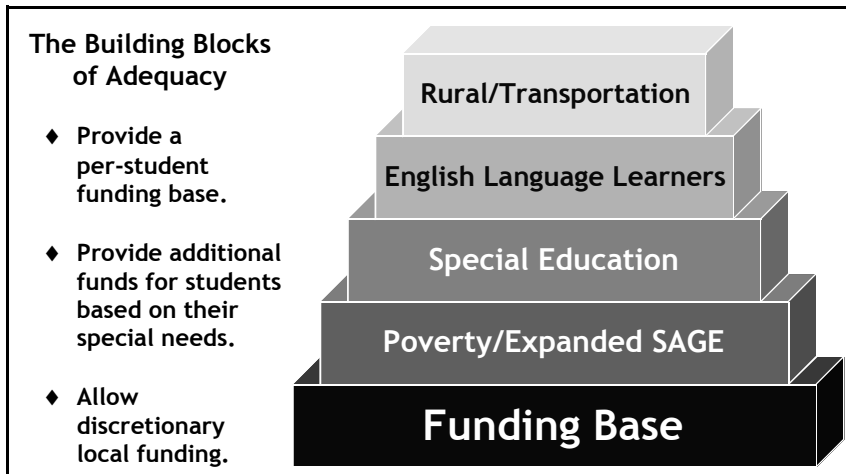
The Building Blocks of Adequacy

♦ Provide a per-student funding base.

♦ Provide additional funds for students based on their special needs.

♦ Allow discretionary local funding.

Rural/Transportation

English Language Learners

Special Education

Poverty/Expanded SAGE

Funding Base